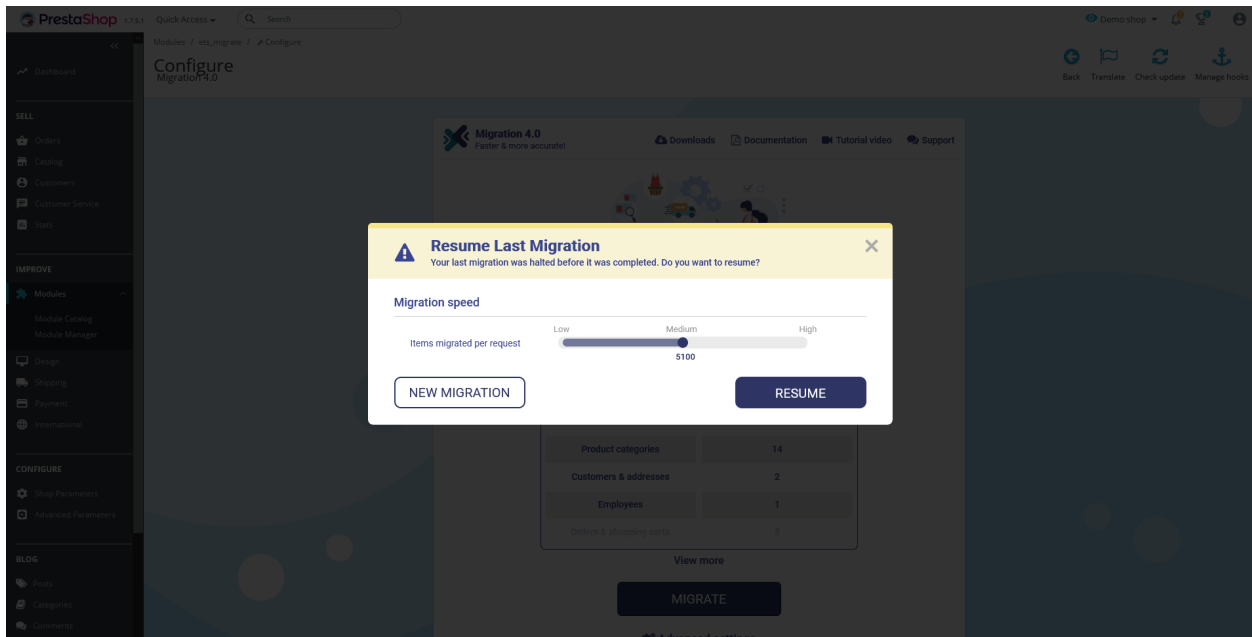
PrestaShop 1.7.5.1 Quick Access ▾ Search

Demo shop ▾

Modules / ets_migrate / Configure

Configure
Migration 4.0

Back Translate Check update Manage hooks

Dashboard

SELL
Orders
Catalog
Customers
Customer Service
Stats

IMPROVE
Modules
Module Catalog
Module Manager
Design
Shipping
Payment
International

CONFIGURE
Shop Parameters
Advanced Parameters

BLOG
Posts
Categories
Comments

Migration 4.0
Faster & more accurate!

Downloads Documentation Tutorial video Support

Resume Last Migration
Your last migration was halted before it was completed. Do you want to resume?

Migration speed

Items migrated per request

Low Medium High

5100

NEW MIGRATION

RESUME

| Product categories | 14 |
|---|---|
| Customers & addresses | 2 |
| Employees | 1 |
| Orders & shopping carts | 3 |

View more

MIGRATE